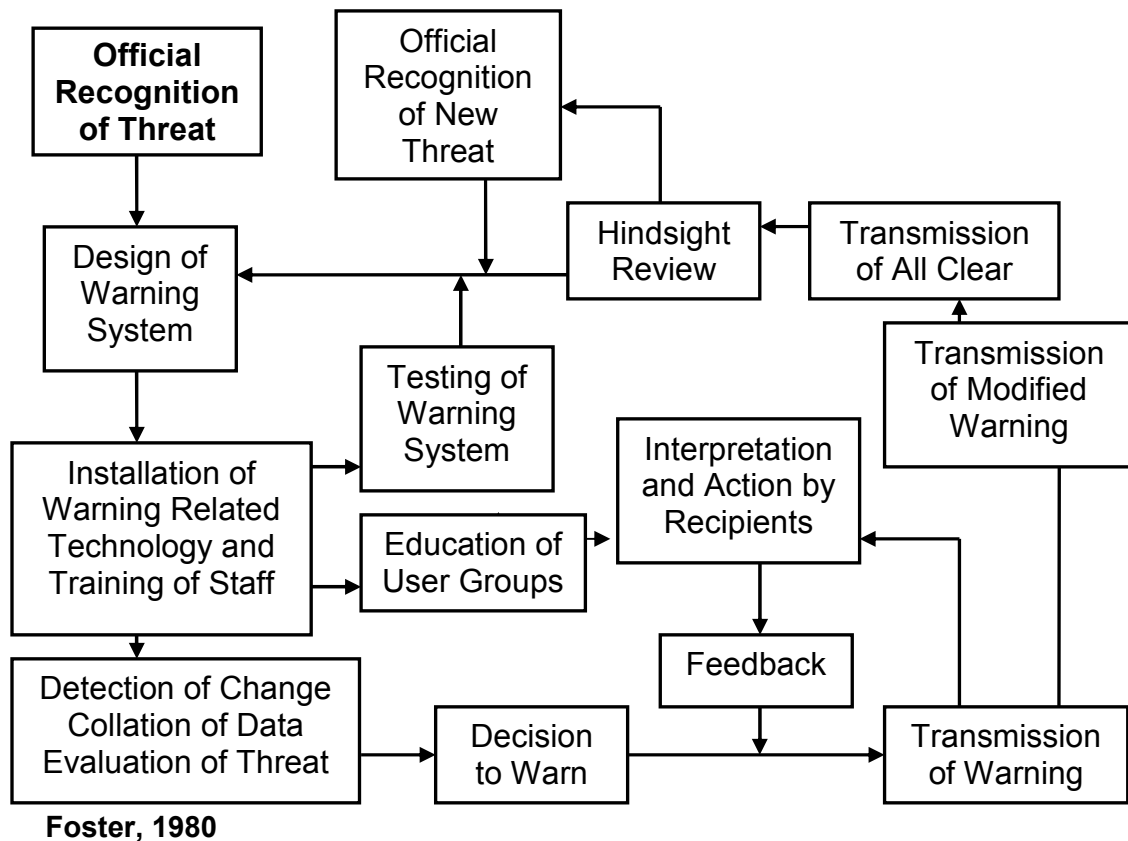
Official Recognition of Threat

Official Recognition of New Threat

Design of Warning System

Hindsight Review

Transmission of All Clear

Testing of Warning System

Transmission of Modified Warning

Installation of Warning Related Technology and Training of Staff

Interpretation and Action by Recipients

Education of User Groups

Feedback

Detection of Change Collation of Data Evaluation of Threat

Decision to Warn

Transmission of Warning

Foster, 1980